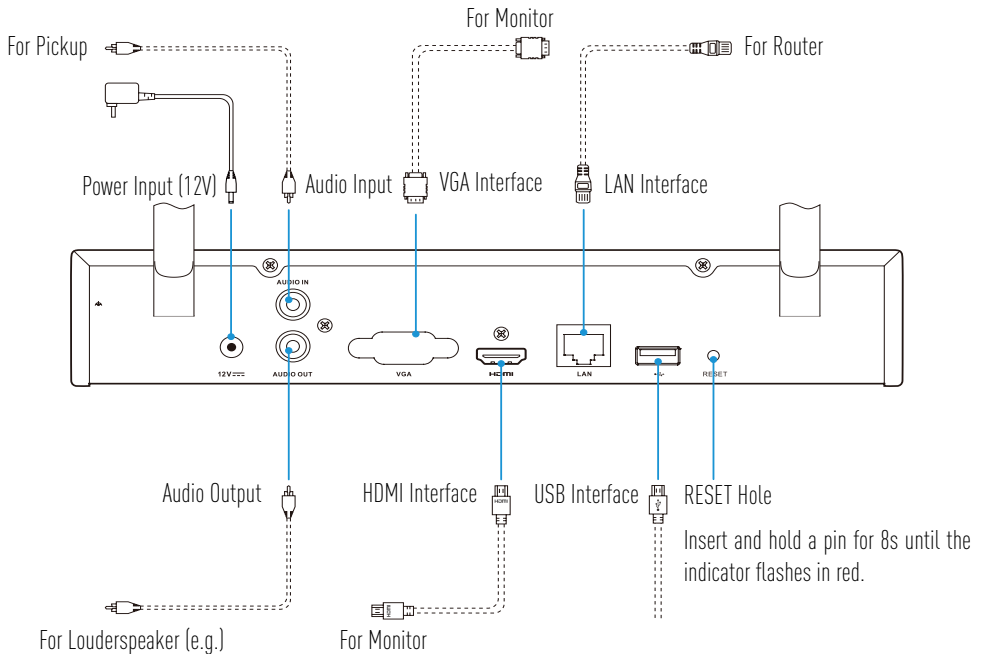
For Monitor

For Pickup

For Router

Power Input (12V)

Audio Input

VGA Interface

LAN Interface

AUDIO IN

12V

AUDIO OUT

VGA

HDMI

LAN

RESET

Audio Output

HDMI Interface

USB Interface

RESET Hole

Insert and hold a pin for 8s until the indicator flashes in red.

For Louderspeaker (e.g.)

For Monitor